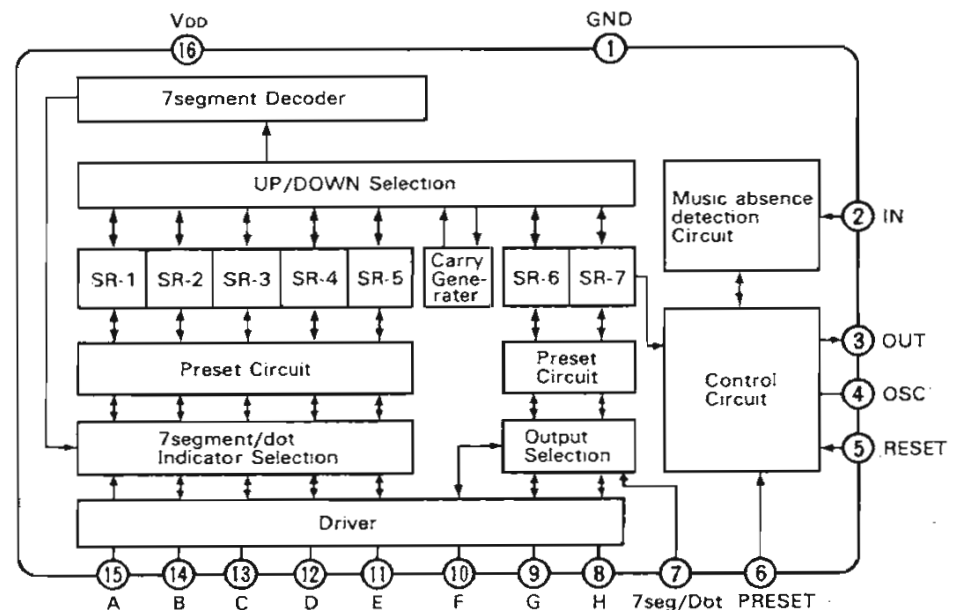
VDD
16
GND
1

7segment Decoder

UP/DOWN Selection

SR-1 SR-2 SR-3 SR-4 SR-5

Carry Generater

SR-6 SR-7

Music absence detection Circuit

2 IN

Preset Circuit

Preset Circuit

Control Circuit

3 OUT
4 OSC
5 RESET

7segment/dot Indicator Selection

Output Selection

Driver

15 A
14 B
13 C
12 D
11 E
10 F
9 G
8 H
7 7seg/Dot
6 PRESET